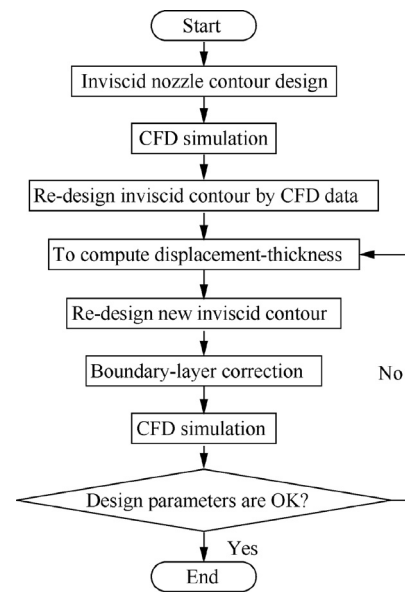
Start

Inviscid nozzle contour design

CFD simulation

Re-design inviscid contour by CFD data

To compute displacement-thickness

Re-design new inviscid contour

Boundary-layer correction

No

CFD simulation

Design parameters are OK?

Yes

End